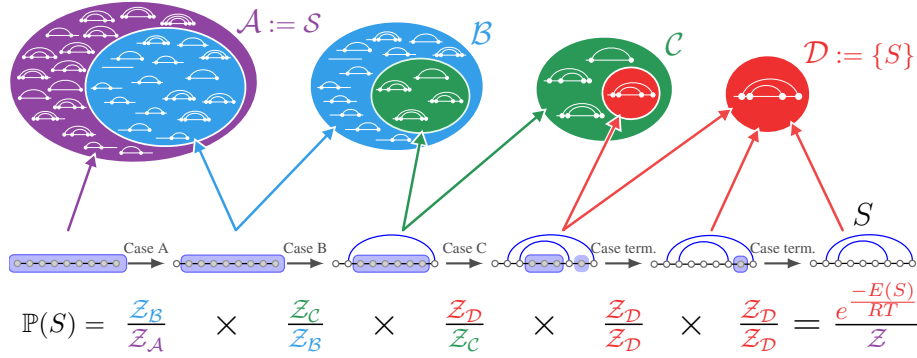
$\mathcal{A} := \mathcal{S}$

$\mathcal{B}$

$\mathcal{C}$

$\mathcal{D} := \{S\}$

$S$

Case A

Case B

Case C

Case term.

Case term.

$\mathbb{P}(S) = \frac{\mathcal{Z}_\mathcal{B}}{\mathcal{Z}_\mathcal{A}} \times \frac{\mathcal{Z}_\mathcal{C}}{\mathcal{Z}_\mathcal{B}} \times \frac{\mathcal{Z}_\mathcal{D}}{\mathcal{Z}_\mathcal{C}} \times \frac{\mathcal{Z}_\mathcal{D}}{\mathcal{Z}_\mathcal{D}} \times \frac{\mathcal{Z}_\mathcal{D}}{\mathcal{Z}_\mathcal{D}} = \frac{e^{\frac{-E(S)}{RT}}}{\mathcal{Z}}$